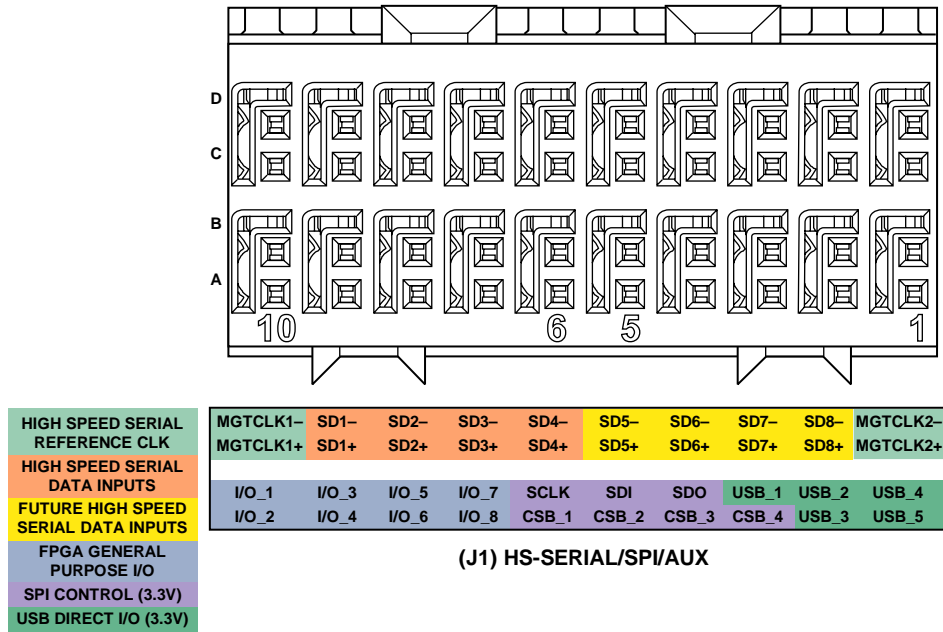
D
C
B
A
10
6
5
1

HIGH SPEED SERIAL REFERENCE CLK
HIGH SPEED SERIAL DATA INPUTS
FUTURE HIGH SPEED SERIAL DATA INPUTS
FPGA GENERAL PURPOSE I/O
SPI CONTROL (3.3V)
USB DIRECT I/O (3.3V)

| MGTCLK1– | SD1– | SD2– | SD3– | SD4– | SD5– | SD6– | SD7– | SD8– | MGTCLK2– |
|---|---|---|---|---|---|---|---|---|---|
| MGTCLK1+ | SD1+ | SD2+ | SD3+ | SD4+ | SD5+ | SD6+ | SD7+ | SD8+ | MGTCLK2+ |
| I/O_1 | I/O_3 | I/O_5 | I/O_7 | SCLK | SDI | SDO | USB_1 | USB_2 | USB_4 |
| I/O_2 | I/O_4 | I/O_6 | I/O_8 | CSB_1 | CSB_2 | CSB_3 | CSB_4 | USB_3 | USB_5 |

(J1) HS-SERIAL/SPI/AUX